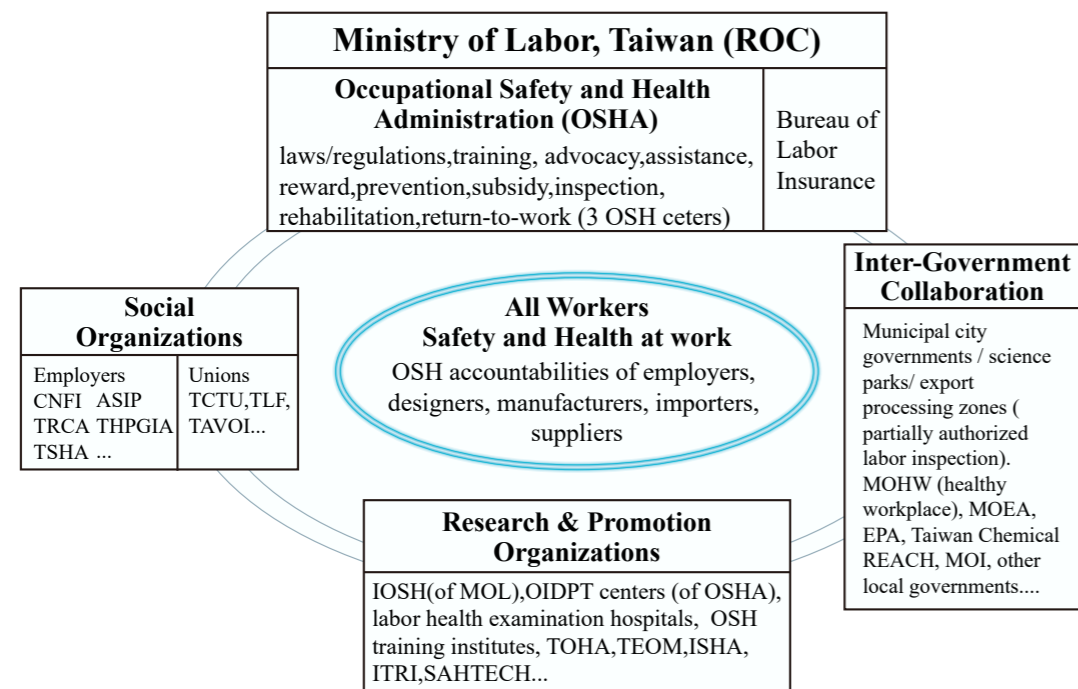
Ministry of Labor, Taiwan (ROC)

Occupational Safety and Health Administration (OSHA)

laws/regulations,training, advocacy,assistance, reward,prevention,subsidy,inspection, rehabilitation,return-to-work (3 OSH ceters)

Bureau of Labor Insurance

Inter-Government Collaboration

Municipal city governments / science parks/ export processing zones ( partially authorized labor inspection). MOHW (healthy workplace), MOEA, EPA, Taiwan Chemical REACH, MOI, other local governments....

Social Organizations

Employers
CNFI ASIP
TRCA THPGIA
TSHA ...

Unions
TCTU,TLF,
TAVOI...

All Workers
Safety and Health at work

OSH accountabilities of employers, designers, manufacturers, importers, suppliers

Research & Promotion Organizations

IOSH(of MOL),OIDPT centers (of OSHA), labor health examination hospitals, OSH training institutes, TOHA,TEOM,ISHA, ITRI,SAHTECH...